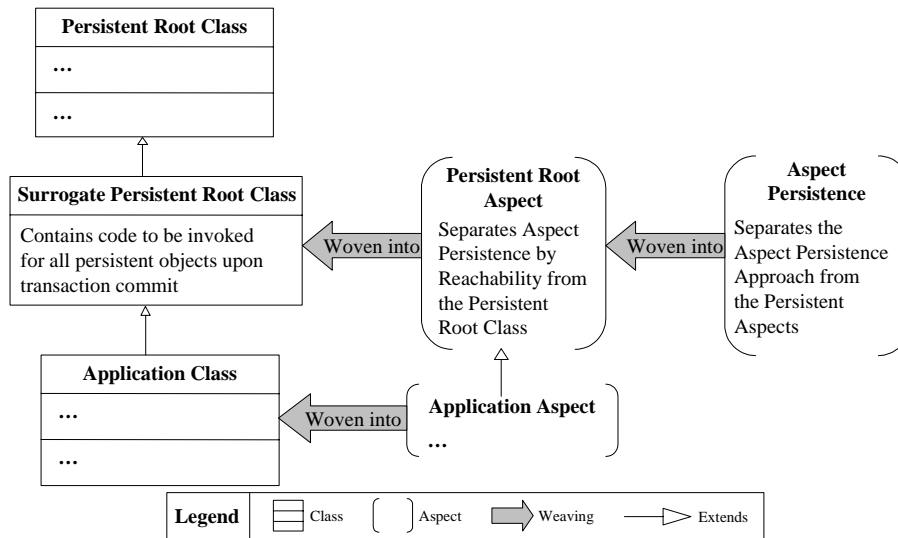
Persistent Root Class

…

…

Surrogate Persistent Root Class

Contains code to be invoked for all persistent objects upon transaction commit

Woven into

Persistent Root Aspect

Separates Aspect Persistence by Reachability from the Persistent Root Class

Woven into

Aspect Persistence

Separates the Aspect Persistence Approach from the Persistent Aspects

Application Class

…

…

Woven into

Application Aspect

…

Legend | Class | Aspect | Weaving | Extends